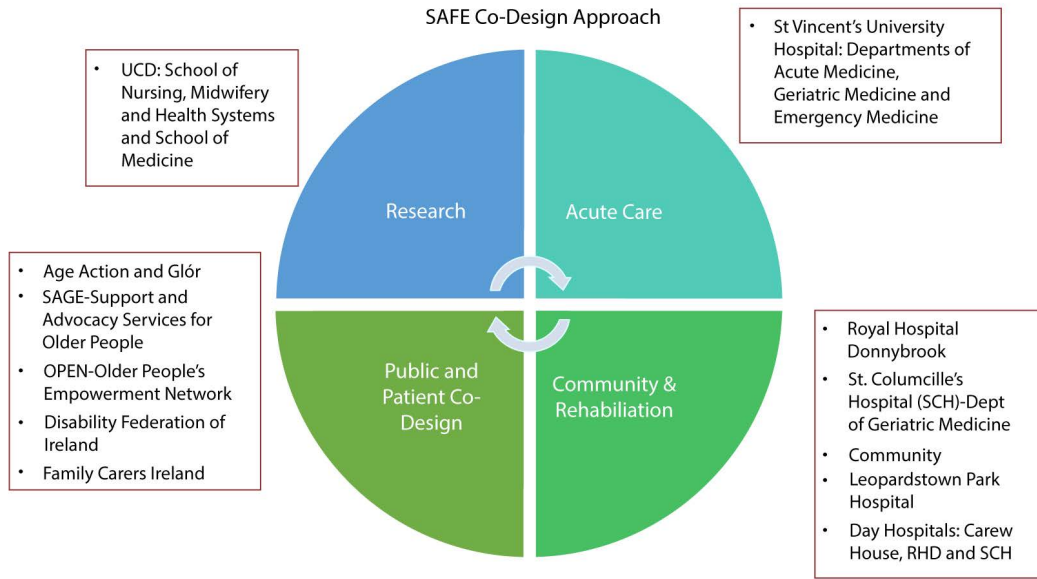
SAFE Co-Design Approach

• UCD: School of Nursing, Midwifery and Health Systems and School of Medicine

• St Vincent's University Hospital: Departments of Acute Medicine, Geriatric Medicine and Emergency Medicine

Research

Acute Care

• Age Action and Glór
• SAGE-Support and Advocacy Services for Older People
• OPEN-Older People's Empowerment Network
• Disability Federation of Ireland
• Family Carers Ireland

Public and Patient Co-Design

Community & Rehabiliation

• Royal Hospital Donnybrook
• St. Columcille's Hospital (SCH)-Dept of Geriatric Medicine
• Community
• Leopardstown Park Hospital
• Day Hospitals: Carew House, RHD and SCH